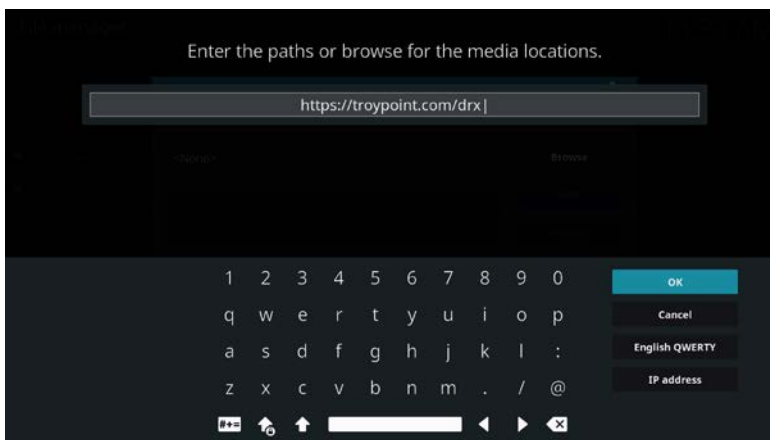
Enter the paths or browse for the media locations.

https://troypoint.com/drx|

<None>

Browse

1 2 3 4 5 6 7 8 9 0

q w e r t y u i o p

a s d f g h j k l :

z x c v b n m . / @

#+=

OK

Cancel

English QWERTY

IP address